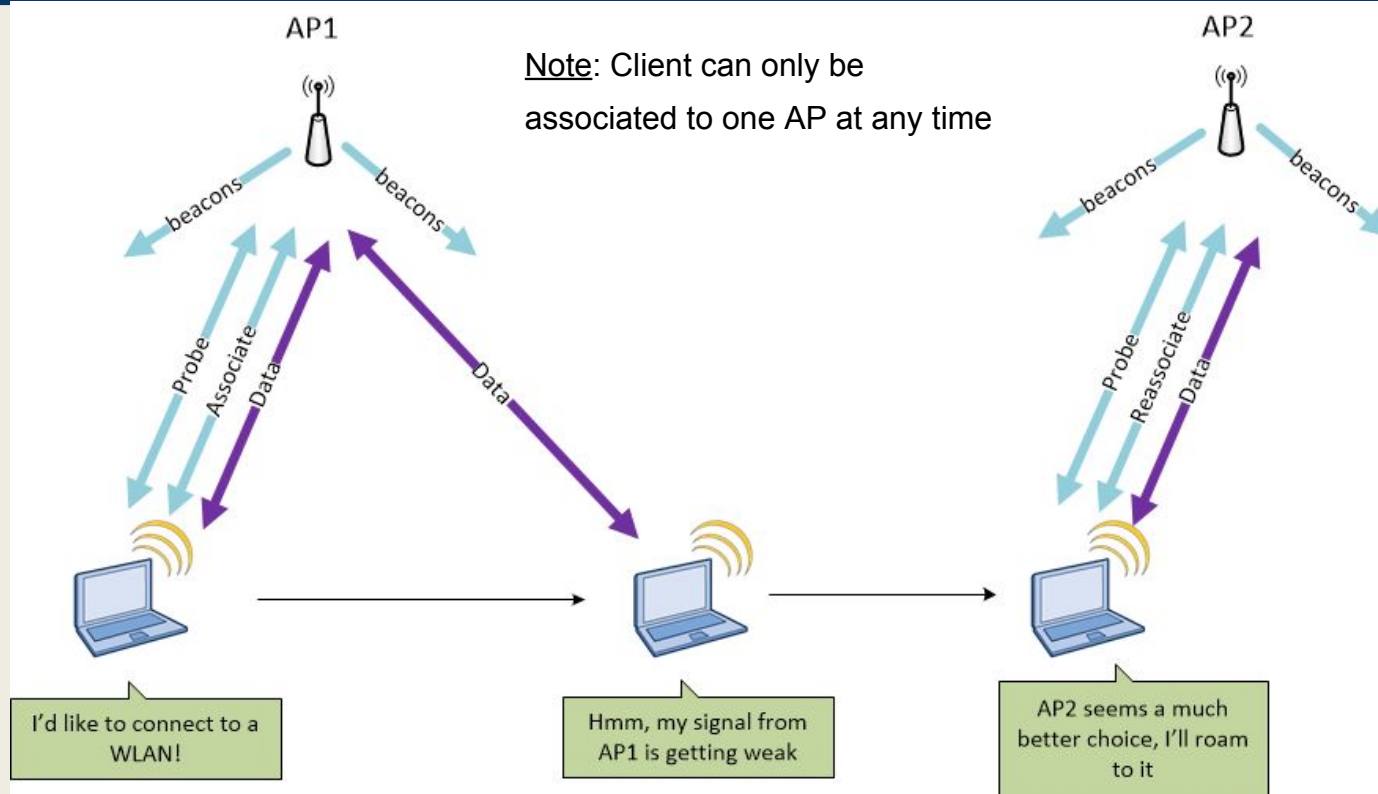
AP1

Note: Client can only be associated to one AP at any time

AP2

beacons

beacons

Probe

Associate

Data

Data

beacons

beacons

Probe

Reassociate

Data

I'd like to connect to a WLAN!

Hmm, my signal from AP1 is getting weak

AP2 seems a much better choice, I'll roam to it